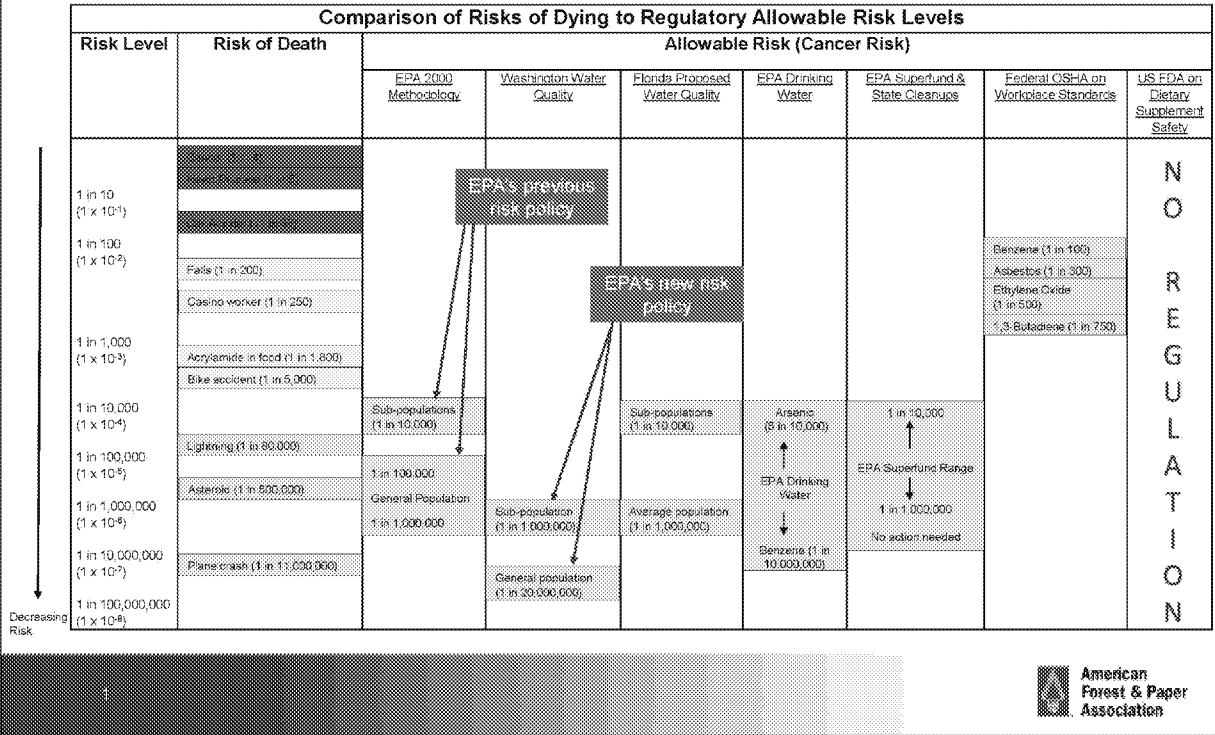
Comparison of Risks of Dying to Regulatory Allowable Risk Levels

| Risk Level | Risk of Death | EPA 2000 Methodology | Washington Water Quality | Florida Proposed Water Quality | EPA Drinking Water | EPA Superfund & State Cleanups | Federal OSHA on Workplace Standards | US FDA on Dietary Supplement Safety |
|---|---|---|---|---|---|---|---|---|
| | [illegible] | | | | | | | N |
| 1 in 10 ($1 \times 10^{-1}$) | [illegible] | | | | | | | O |
| 1 in 100 ($1 \times 10^{-2}$) | Falls (1 in 200); Casino worker (1 in 250) | | | | | | Benzene (1 in 100); Asbestos (1 in 300); Ethylene Oxide (1 in 500); 1,3-Butadiene (1 in 750) | R E |
| 1 in 1,000 ($1 \times 10^{-3}$) | Acrylamide in food (1 in 1,800); Bike accident (1 in 5,000) | | | | | | | G |
| 1 in 10,000 ($1 \times 10^{-4}$) | | Sub-populations (1 in 10,000) | | Sub-populations (1 in 10,000) | Arsenic (8 in 10,000) | 1 in 10,000 | | U |
| 1 in 100,000 ($1 \times 10^{-5}$) | Lightning (1 in 80,000); Asteroid (1 in 500,000) | 1 in 100,000 General Population | | | EPA Drinking Water | EPA Superfund Range | | L A |
| 1 in 1,000,000 ($1 \times 10^{-6}$) | | 1 in 1,000,000 | Sub-population (1 in 1,000,000) | Average population (1 in 1,000,000) | | 1 in 1,000,000 No action needed | | T |
| 1 in 10,000,000 ($1 \times 10^{-7}$) | Plane crash (1 in 11,000,000) | | General population (1 in 20,000,000) | | Benzene (1 in 10,000,000) | | | I O |
| 1 in 100,000,000 ($1 \times 10^{-8}$) | | | | | | | | N |

Allowable Risk (Cancer Risk)

EPA's previous risk policy

EPA's new risk policy

Decreasing Risk

American Forest & Paper Association